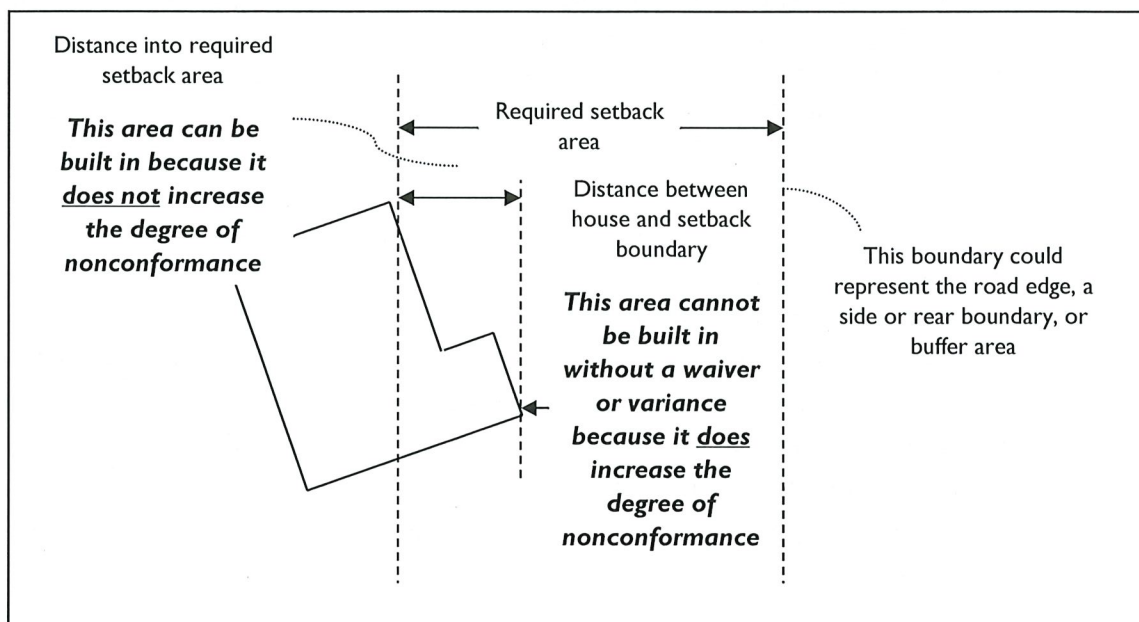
Distance into required setback area

This area can be built in because it does not increase the degree of nonconformance

Required setback area

Distance between house and setback boundary

This boundary could represent the road edge, a side or rear boundary, or buffer area

This area cannot be built in without a waiver or variance because it does increase the degree of nonconformance